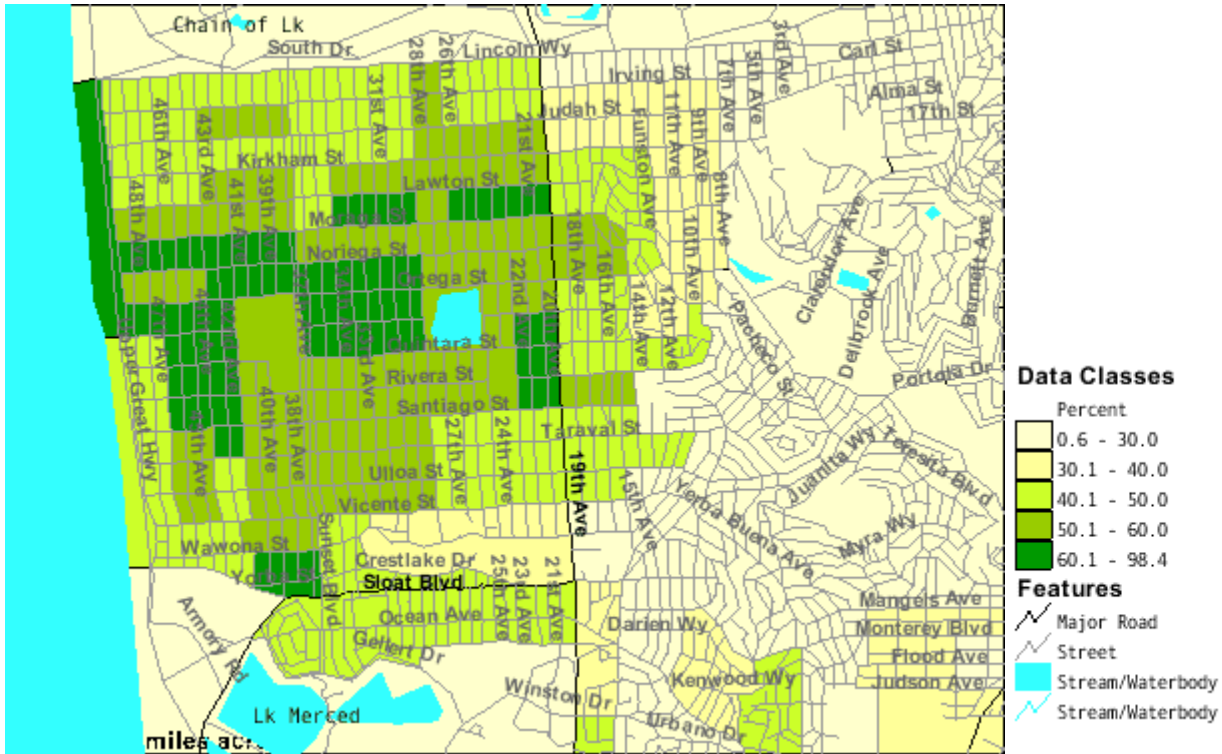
Chain of Lk
South Dr
Lincoln Wy
28th Ave
26th Ave
Carl St
Irving St
3rd Ave
5th Ave
7th Ave
Alma St
17th St
Judah St
46th Ave
43rd Ave
31st Ave
21st Ave
Funston Ave
11th Ave
9th Ave
Kirkham St
41st Ave
39th Ave
Lawton St
8th Ave
48th Ave
Moraga St
10th Ave
Noriega St
18th Ave
16th Ave
Clarendon Ave
Ortega St
22nd Ave
14th Ave
12th Ave
Dellbrook Ave
Burnett Ave
Great Hwy
Pacheco St
Santiago St
Portola Dr
Quintara St
Rivera St
40th Ave
38th Ave
27th Ave
24th Ave
Taraval St
19th Ave
15th Ave
Ulloa St
Vicente St
Yerba Buena Ave
Juanita Wy
Teresita Blvd
Wawona St
Crestlake Dr
Myra Wy
Sunset Blvd
25th Ave
23rd Ave
21st Ave
Sloat Blvd
Armory Rd
Ocean Ave
Darien Wy
Mangels Ave
Monterey Blvd
Gellert Dr
Flood Ave
Kenwood Wy
Judson Ave
Winston Dr
Urbano Dr
Lk Merced
miles ac
Data Classes
Percent
0.6 - 30.0
30.1 - 40.0
40.1 - 50.0
50.1 - 60.0
60.1 - 98.4
Features
Major Road
Street
Stream/Waterbody
Stream/Waterbody